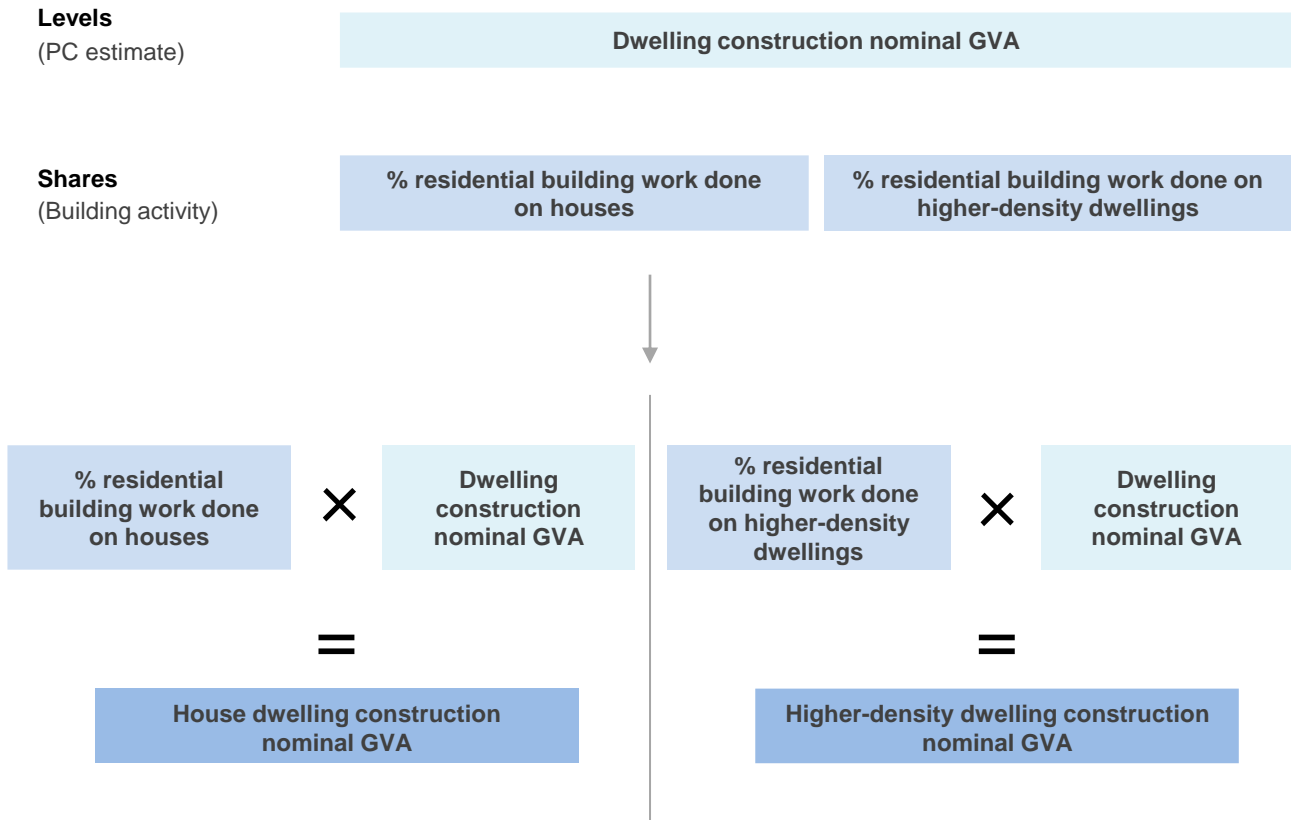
**Levels**
(PC estimate)

Dwelling construction nominal GVA

**Shares**
(Building activity)

% residential building work done on houses

% residential building work done on higher-density dwellings

% residential building work done on houses $\times$ Dwelling construction nominal GVA

=

House dwelling construction nominal GVA

% residential building work done on higher-density dwellings $\times$ Dwelling construction nominal GVA

=

Higher-density dwelling construction nominal GVA